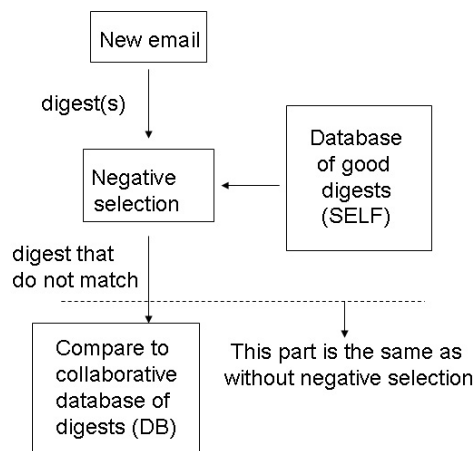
New email

digest(s)

Negative selection

Database of good digests (SELF)

digest that do not match

Compare to collaborative database of digests (DB)

This part is the same as without negative selection